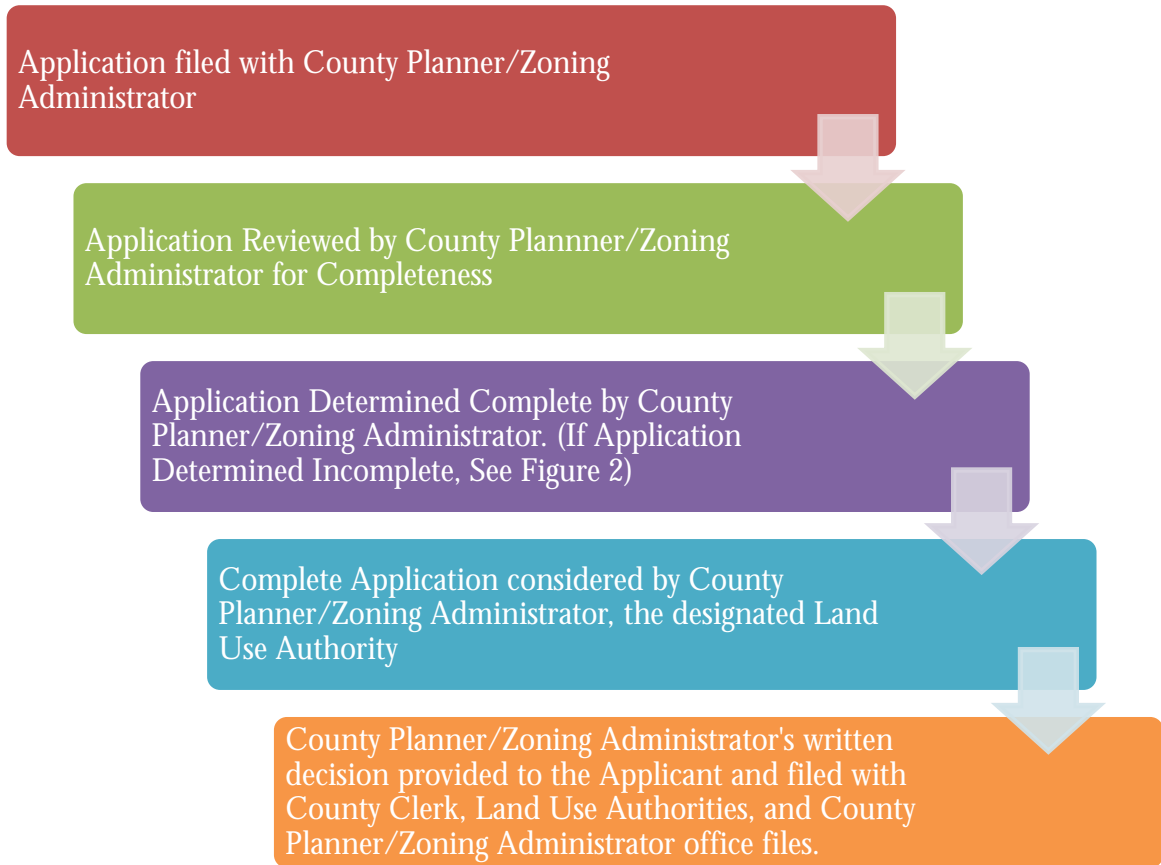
Application filed with County Planner/Zoning Administrator

Application Reviewed by County Plannner/Zoning Administrator for Completeness

Application Determined Complete by County Planner/Zoning Administrator. (If Application Determined Incomplete, See Figure 2)

Complete Application considered by County Planner/Zoning Administrator, the designated Land Use Authority

County Planner/Zoning Administrator's written decision provided to the Applicant and filed with County Clerk, Land Use Authorities, and County Planner/Zoning Administrator office files.